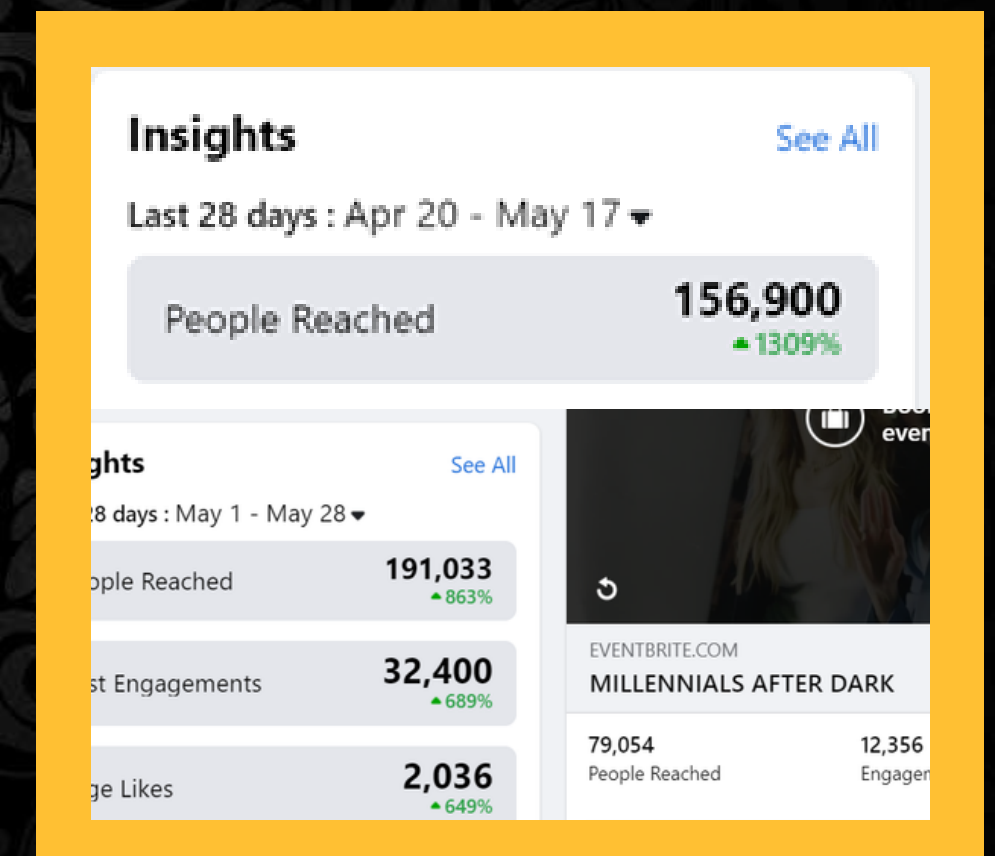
Insights
See All
Last 28 days : Apr 20 - May 17
People Reached
156,900
1309%

ghts
See All
28 days : May 1 - May 28
ople Reached
191,033
863%
st Engagements
32,400
689%
ge Likes
2,036
649%

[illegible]
ever

EVENTBRITE.COM
MILLENNIALS AFTER DARK
79,054
People Reached
12,356
Engage